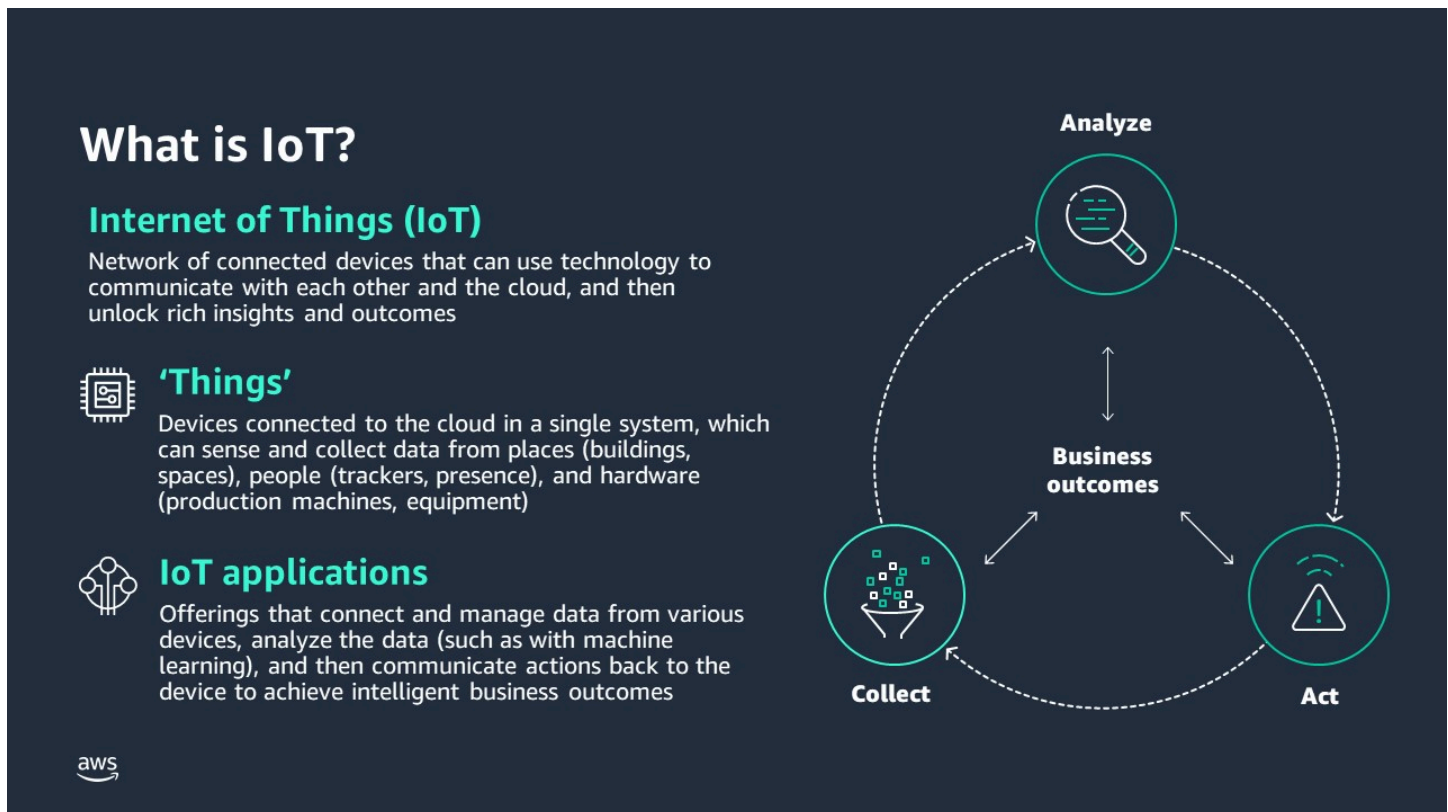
What is IoT?

Internet of Things (IoT)
Network of connected devices that can use technology to communicate with each other and the cloud, and then unlock rich insights and outcomes

'Things'
Devices connected to the cloud in a single system, which can sense and collect data from places (buildings, spaces), people (trackers, presence), and hardware (production machines, equipment)

IoT applications
Offerings that connect and manage data from various devices, analyze the data (such as with machine learning), and then communicate actions back to the device to achieve intelligent business outcomes

aws

Analyze

Business outcomes

Collect

Act